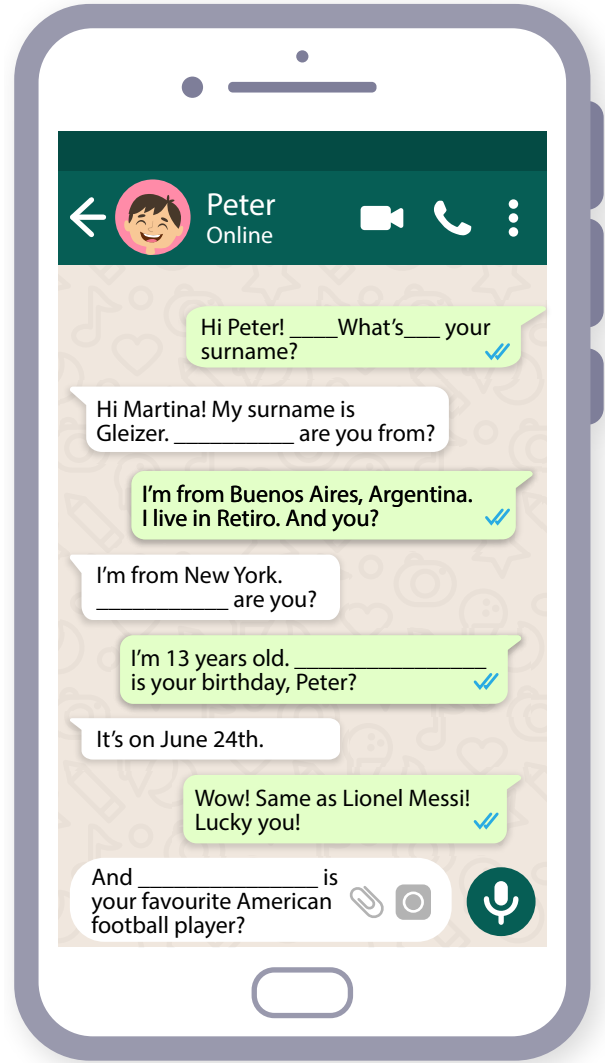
Peter
Online

Hi Peter! ____What's___ your surname?

Hi Martina! My surname is Gleizer. __________ are you from?

I'm from Buenos Aires, Argentina. I live in Retiro. And you?

I'm from New York. ___________ are you?

I'm 13 years old. ________________ is your birthday, Peter?

It's on June 24th.

Wow! Same as Lionel Messi! Lucky you!

And _______________ is your favourite American football player?